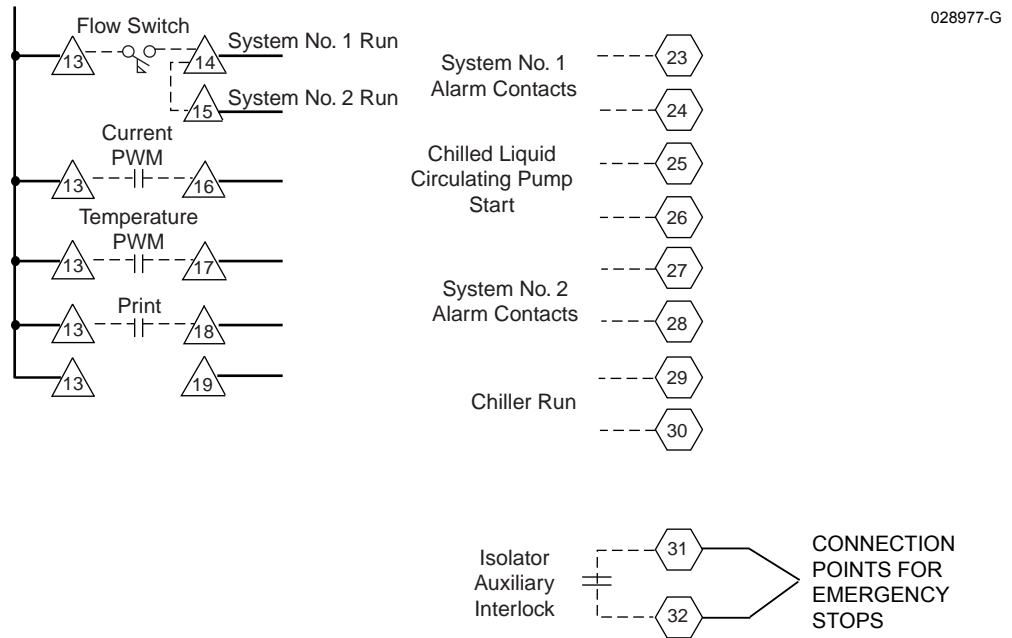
028977-G

Flow Switch
13
14
System No. 1 Run
15
System No. 2 Run

Current PWM
13
16

Temperature PWM
13
17

Print
13
18

13
19

System No. 1 Alarm Contacts
23
24

Chilled Liquid Circulating Pump Start
25
26

System No. 2 Alarm Contacts
27
28

Chiller Run
29
30

Isolator Auxiliary Interlock
31
32
CONNECTION POINTS FOR EMERGENCY STOPS